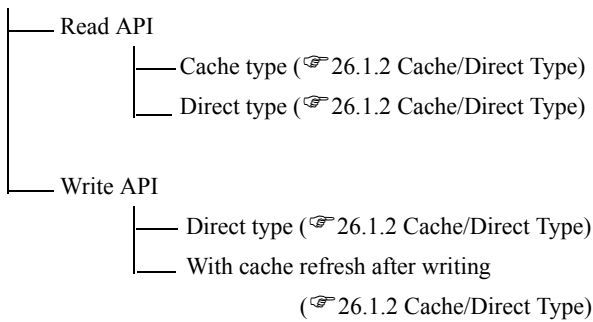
Read API

Cache type (☞26.1.2 Cache/Direct Type)

Direct type (☞26.1.2 Cache/Direct Type)

Write API

Direct type (☞26.1.2 Cache/Direct Type)

With cache refresh after writing (☞26.1.2 Cache/Direct Type)